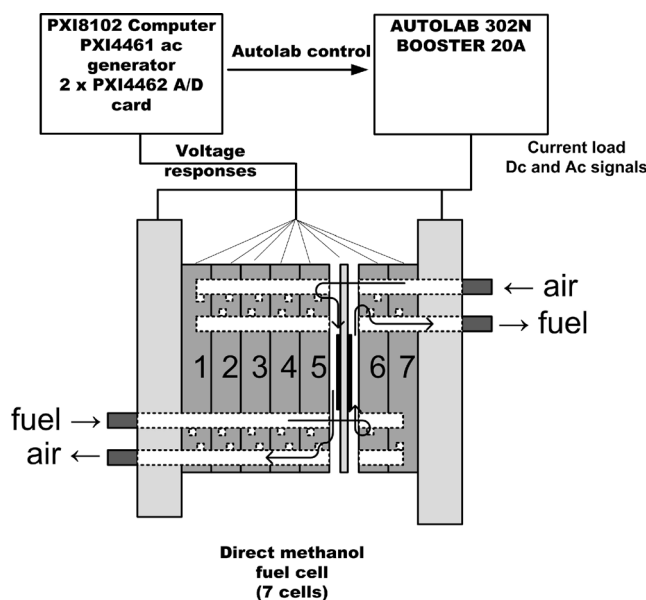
PXI8102 Computer PXI4461 ac generator 2 x PXI4462 A/D card

Autolab control

AUTOLAB 302N BOOSTER 20A

Voltage responses

Current load Dc and Ac signals

← air

→ fuel

1 2 3 4 5 6 7

fuel →

air ←

Direct methanol fuel cell (7 cells)